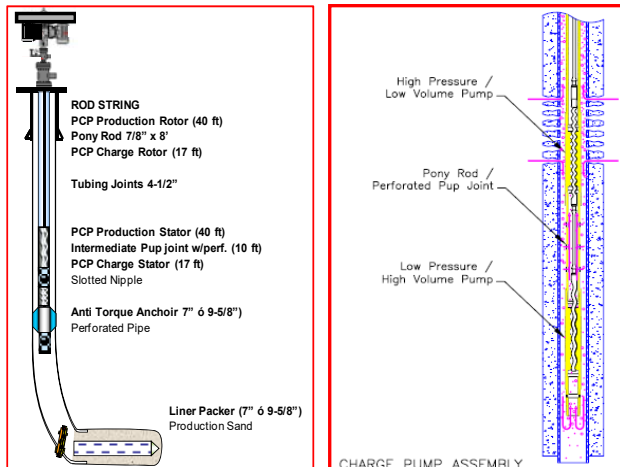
ROD STRING
PCP Production Rotor (40 ft)
Pony Rod 7/8" x 8'
PCP Charge Rotor (17 ft)

Tubing Joints 4-1/2"

PCP Production Stator (40 ft)
Intermediate Pup joint w/perf. (10 ft)
PCP Charge Stator (17 ft)
Slotted Nipple

Anti Torque Anchoir 7" ó 9-5/8")
Perforated Pipe

Liner Packer (7" ó 9-5/8")
Production Sand

High Pressure /
Low Volume Pump

Pony Rod /
Perforated Pup Joint

Low Pressure /
High Volume Pump

CHARGE PUMP ASSEMBLY